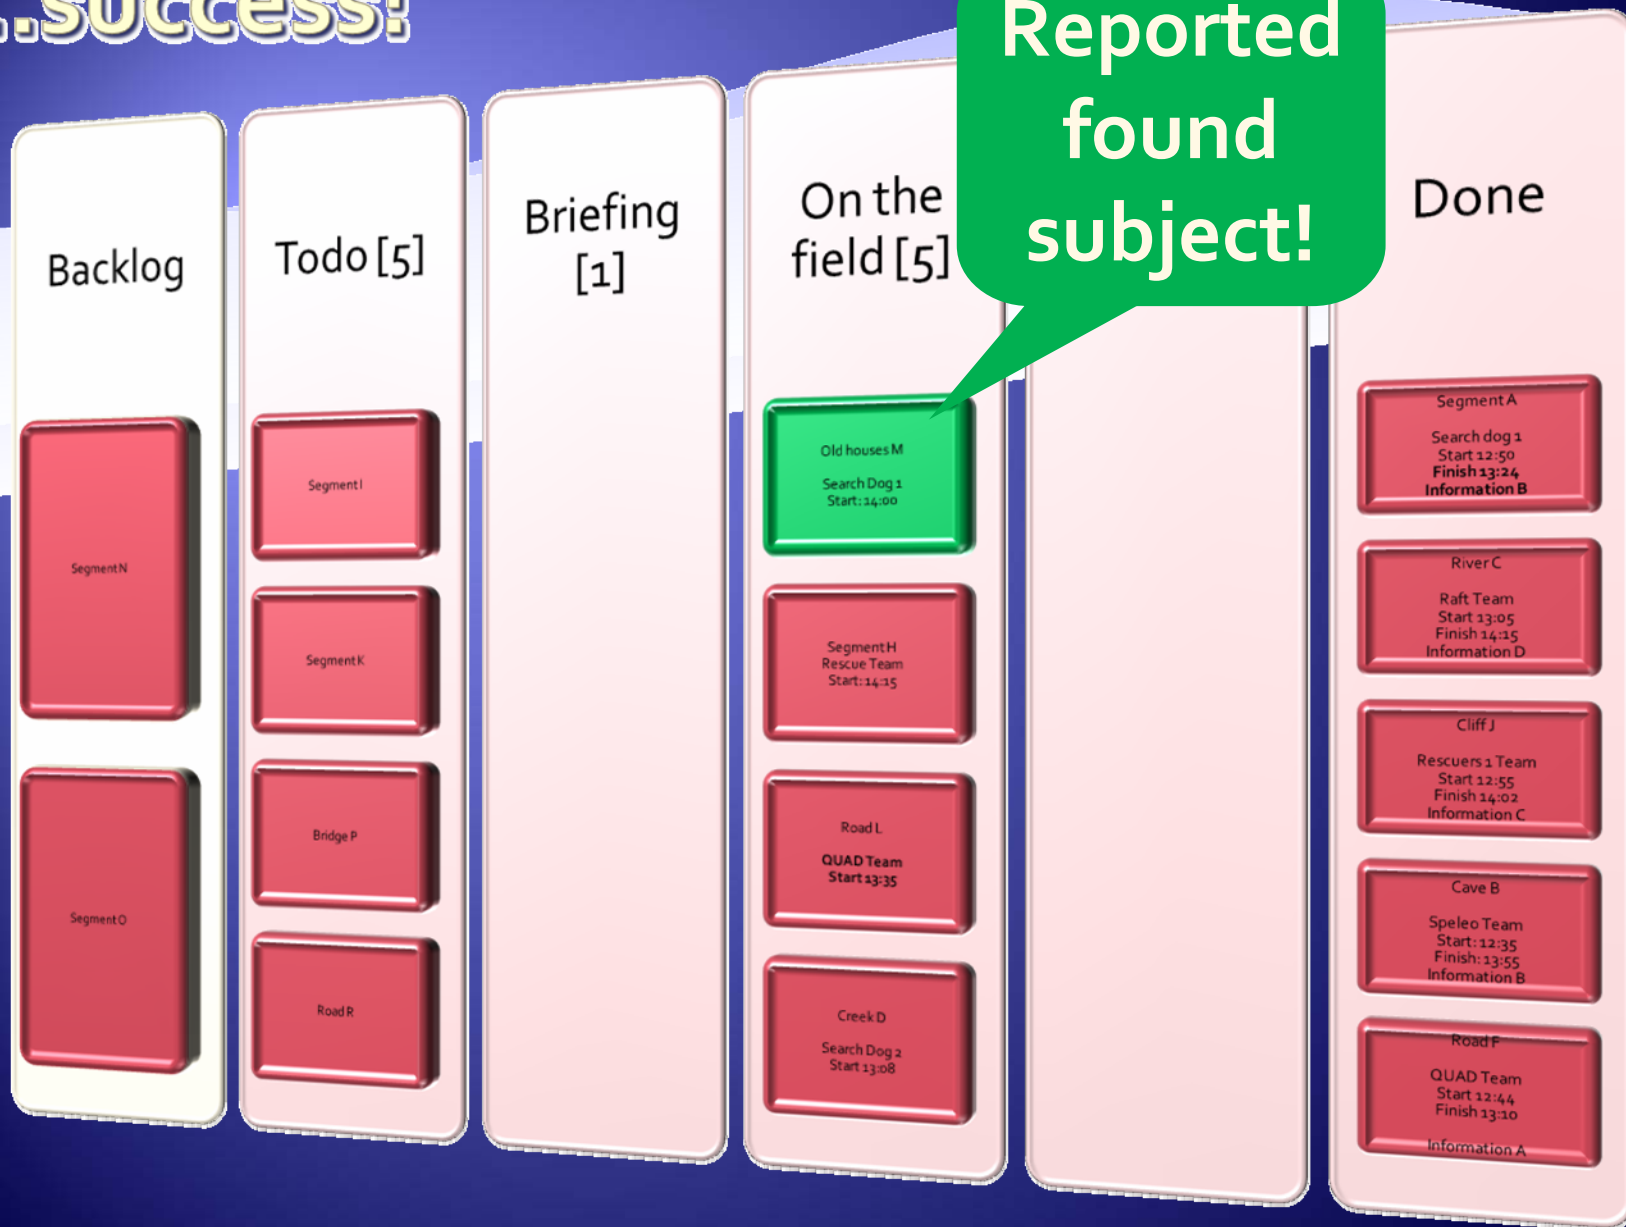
..success!

Backlog

Segment N

Segment O

Todo [5]

Segment I

Segment K

Bridge P

Road R

Briefing [1]

On the field [5]

Old houses M
Search Dog 1
Start: 14:00

Segment H
Rescue Team
Start: 14:15

Road L
QUAD Team
Start 13:35

Creek D
Search Dog 2
Start 13:08

Reported found subject!

Done

Segment A
Search dog 1
Start 12:50
Finish 13:24
Information B

River C
Raft Team
Start 13:05
Finish 14:15
Information D

Cliff J
Rescuers 1 Team
Start 12:55
Finish 14:02
Information C

Cave B
Speleo Team
Start: 12:35
Finish: 13:55
Information B

Road F
QUAD Team
Start 12:44
Finish 13:10
Information A